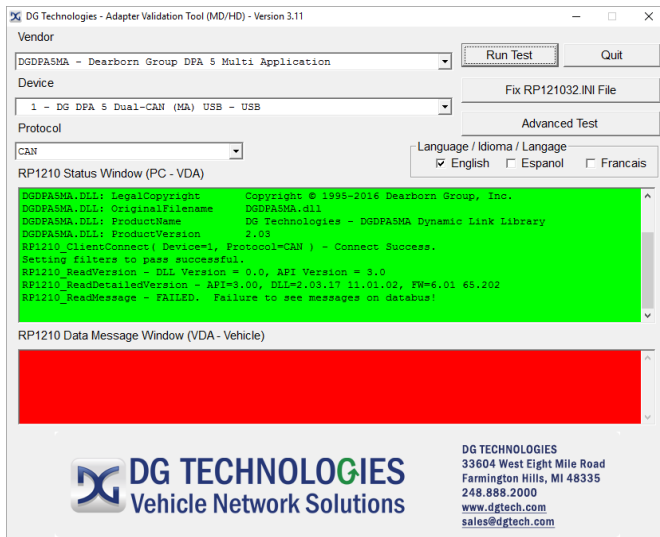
DG Technologies - Adapter Validation Tool (MD/HD) - Version 3.11

Vendor

DGDPA5MA - Dearborn Group DPA 5 Multi Application

Device

1 - DG DPA 5 Dual-CAN (MA) USB - USB

Protocol

CAN

Run Test

Quit

Fix RP121032.INI File

Advanced Test

Language / Idioma / Langage

English Espanol Francais

RP1210 Status Window (PC - VDA)

DGDPA5MA.DLL: LegalCopyright Copyright © 1995-2016 Dearborn Group, Inc.
DGDPA5MA.DLL: OriginalFilename DGDPA5MA.dll
DGDPA5MA.DLL: ProductName DG Technologies - DGDPA5MA Dynamic Link Library
DGDPA5MA.DLL: ProductVersion 2.03
RP1210_ClientConnect( Device=1, Protocol=CAN ) - Connect Success.
Setting filters to pass successful.
RP1210_ReadVersion - DLL Version = 0.0, API Version = 3.0
RP1210_ReadDetailedVersion - API=3.00, DLL=2.03.17 11.01.02, FW=6.01 65.202
RP1210_ReadMessage - FAILED. Failure to see messages on databus!

RP1210 Data Message Window (VDA - Vehicle)

DG TECHNOLOGIES
Vehicle Network Solutions

DG TECHNOLOGIES
33604 West Eight Mile Road
Farmington Hills, MI 48335
248.888.2000
www.dgtech.com
sales@dgtech.com